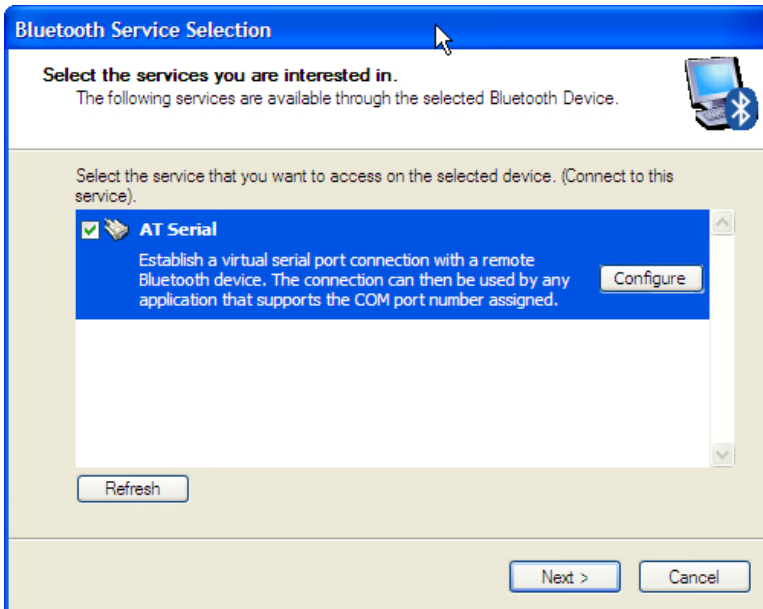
Bluetooth Service Selection

Select the services you are interested in.
The following services are available through the selected Bluetooth Device.

Select the service that you want to access on the selected device. (Connect to this service).

AT Serial
Establish a virtual serial port connection with a remote Bluetooth device. The connection can then be used by any application that supports the COM port number assigned.

Configure

Refresh

Next >

Cancel